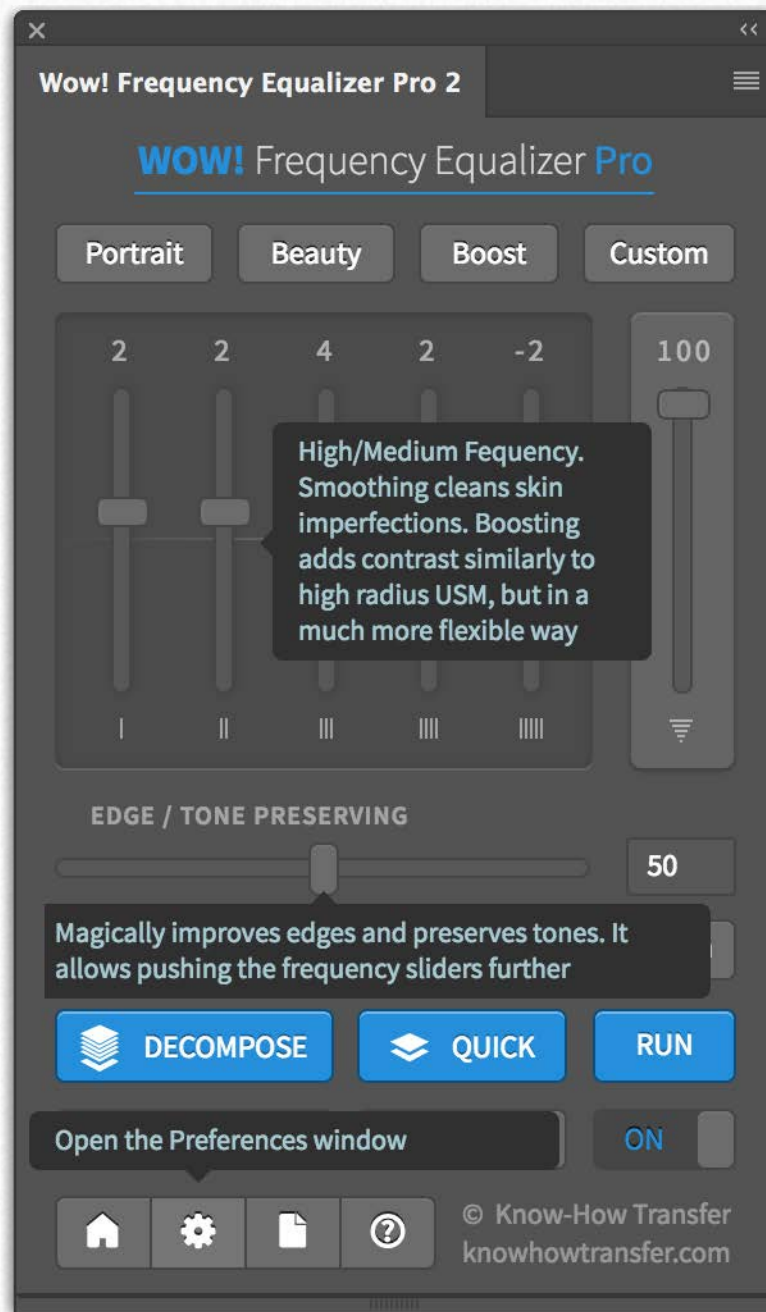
×
<<
Wow! Frequency Equalizer Pro 2

WOW! Frequency Equalizer Pro

Portrait
Beauty
Boost
Custom

2
2
4
2
-2
100

High/Medium Fequency. Smoothing cleans skin imperfections. Boosting adds contrast similarly to high radius USM, but in a much more flexible way

I
II
III
IIII
IIIII

EDGE / TONE PRESERVING
50

Magically improves edges and preserves tones. It allows pushing the frequency sliders further

DECOMPOSE
QUICK
RUN

Open the Preferences window
ON

© Know-How Transfer
knowhowtransfer.com